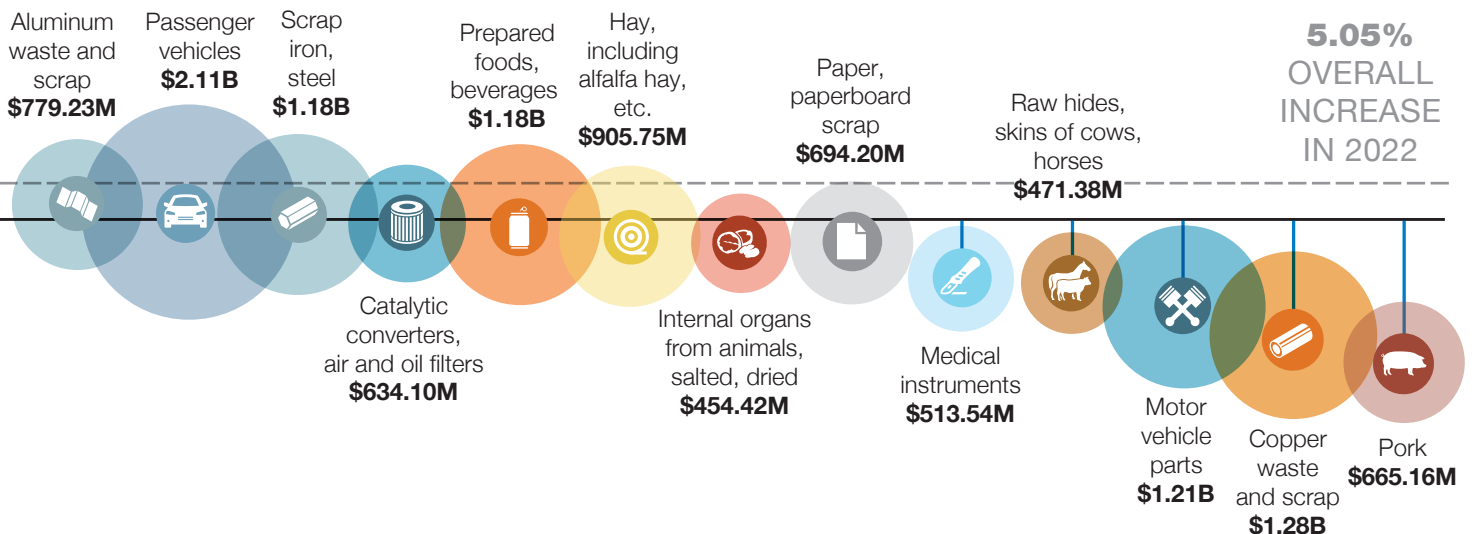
Aluminum waste and scrap
$779.23M

Passenger vehicles
$2.11B

Scrap iron, steel
$1.18B

Catalytic converters, air and oil filters
$634.10M

Prepared foods, beverages
$1.18B

Hay, including alfalfa hay, etc.
$905.75M

Internal organs from animals, salted, dried
$454.42M

Paper, paperboard scrap
$694.20M

Medical instruments
$513.54M

Raw hides, skins of cows, horses
$471.38M

Motor vehicle parts
$1.21B

Copper waste and scrap
$1.28B

Pork
$665.16M

5.05% OVERALL INCREASE IN 2022